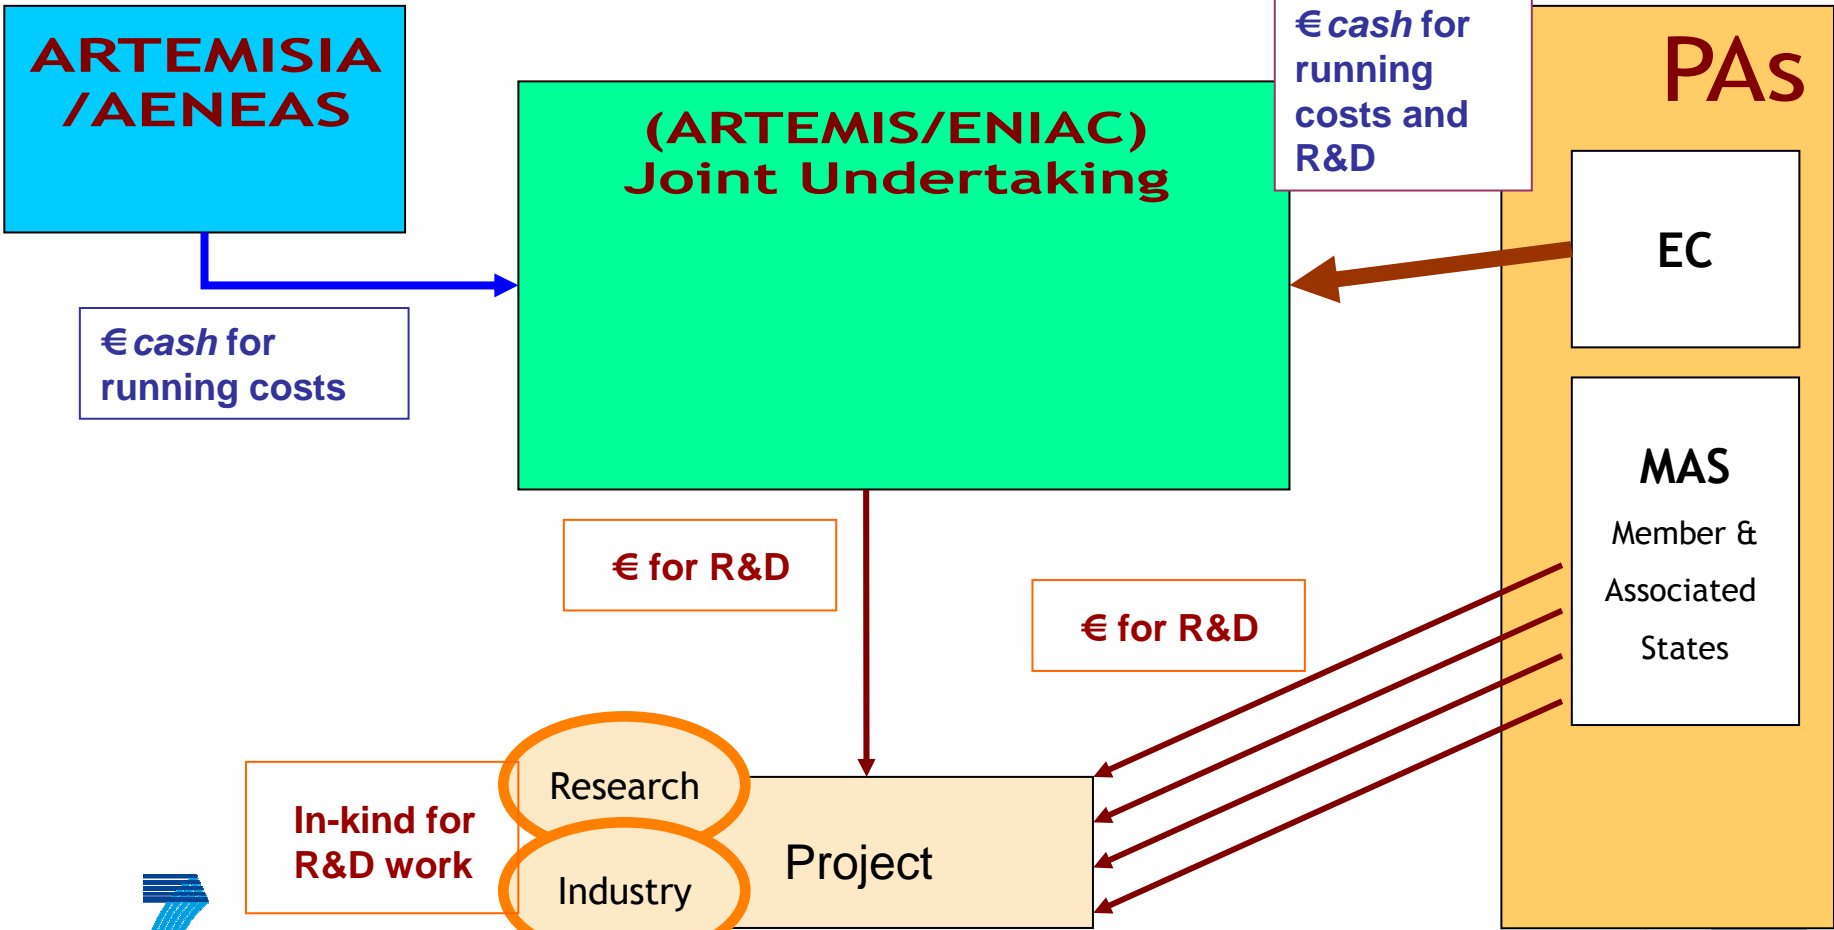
ARTEMISIA /AENEAS

(ARTEMIS/ENIAC) Joint Undertaking

€ cash for running costs and R&D

PAs

EC

€ cash for running costs

MAS

Member & Associated States

€ for R&D

€ for R&D

Research

In-kind for R&D work

Industry

Project